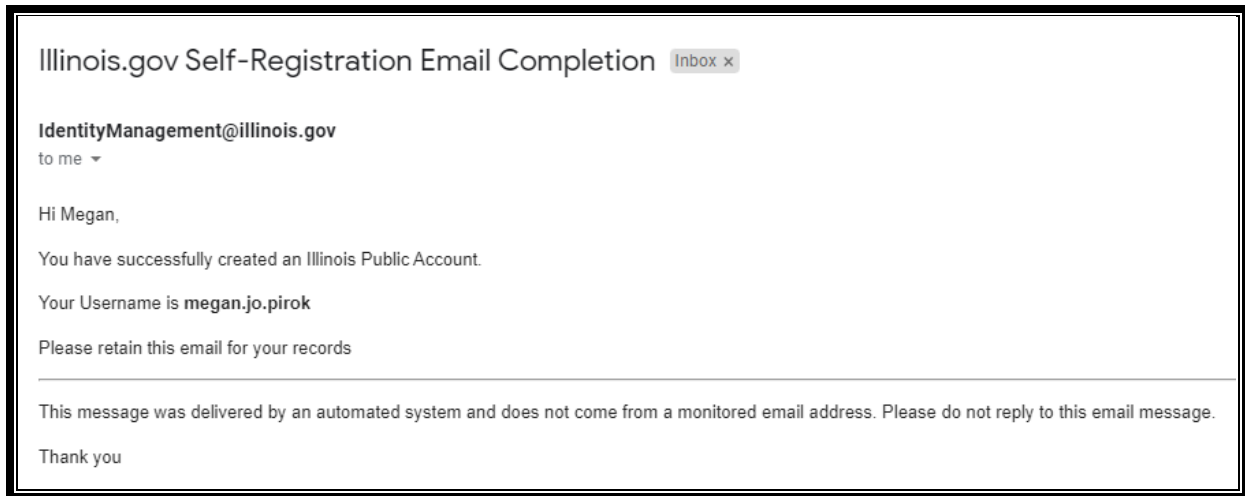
Illinois.gov Self-Registration Email Completion Inbox ×

IdentityManagement@illinois.gov
to me

Hi Megan,

You have successfully created an Illinois Public Account.

Your Username is **megan.jo.pirok**

Please retain this email for your records

This message was delivered by an automated system and does not come from a monitored email address. Please do not reply to this email message.

Thank you